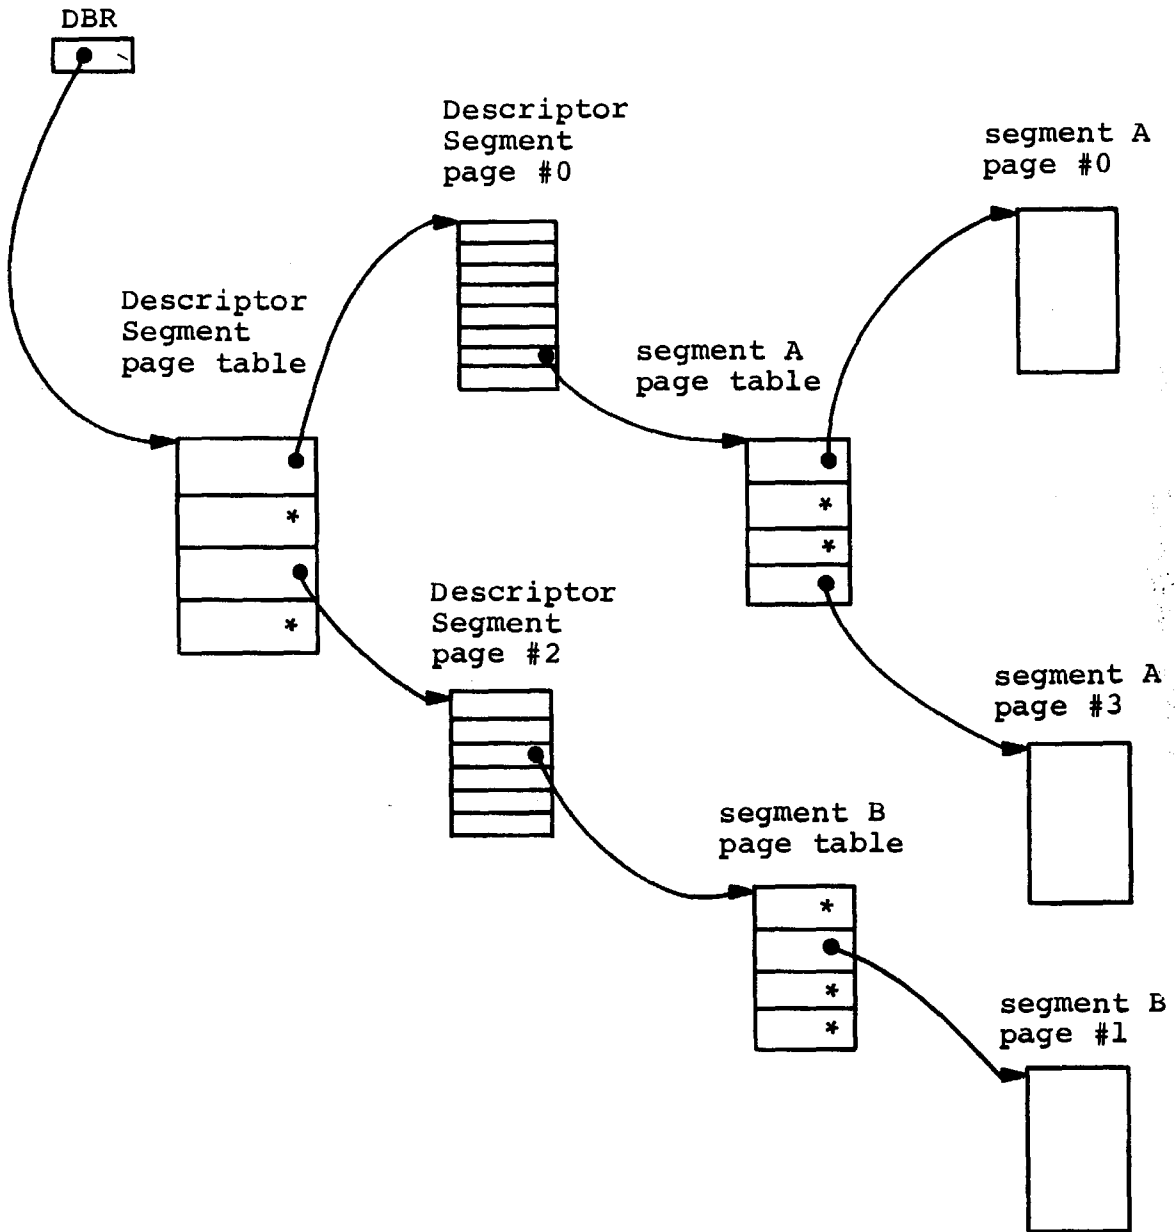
DBR

Descriptor Segment page #0

segment A page #0

Descriptor Segment page table

*

*

segment A page table

*

*

Descriptor Segment page #2

segment A page #3

segment B page table

*

*

*

segment B page #1